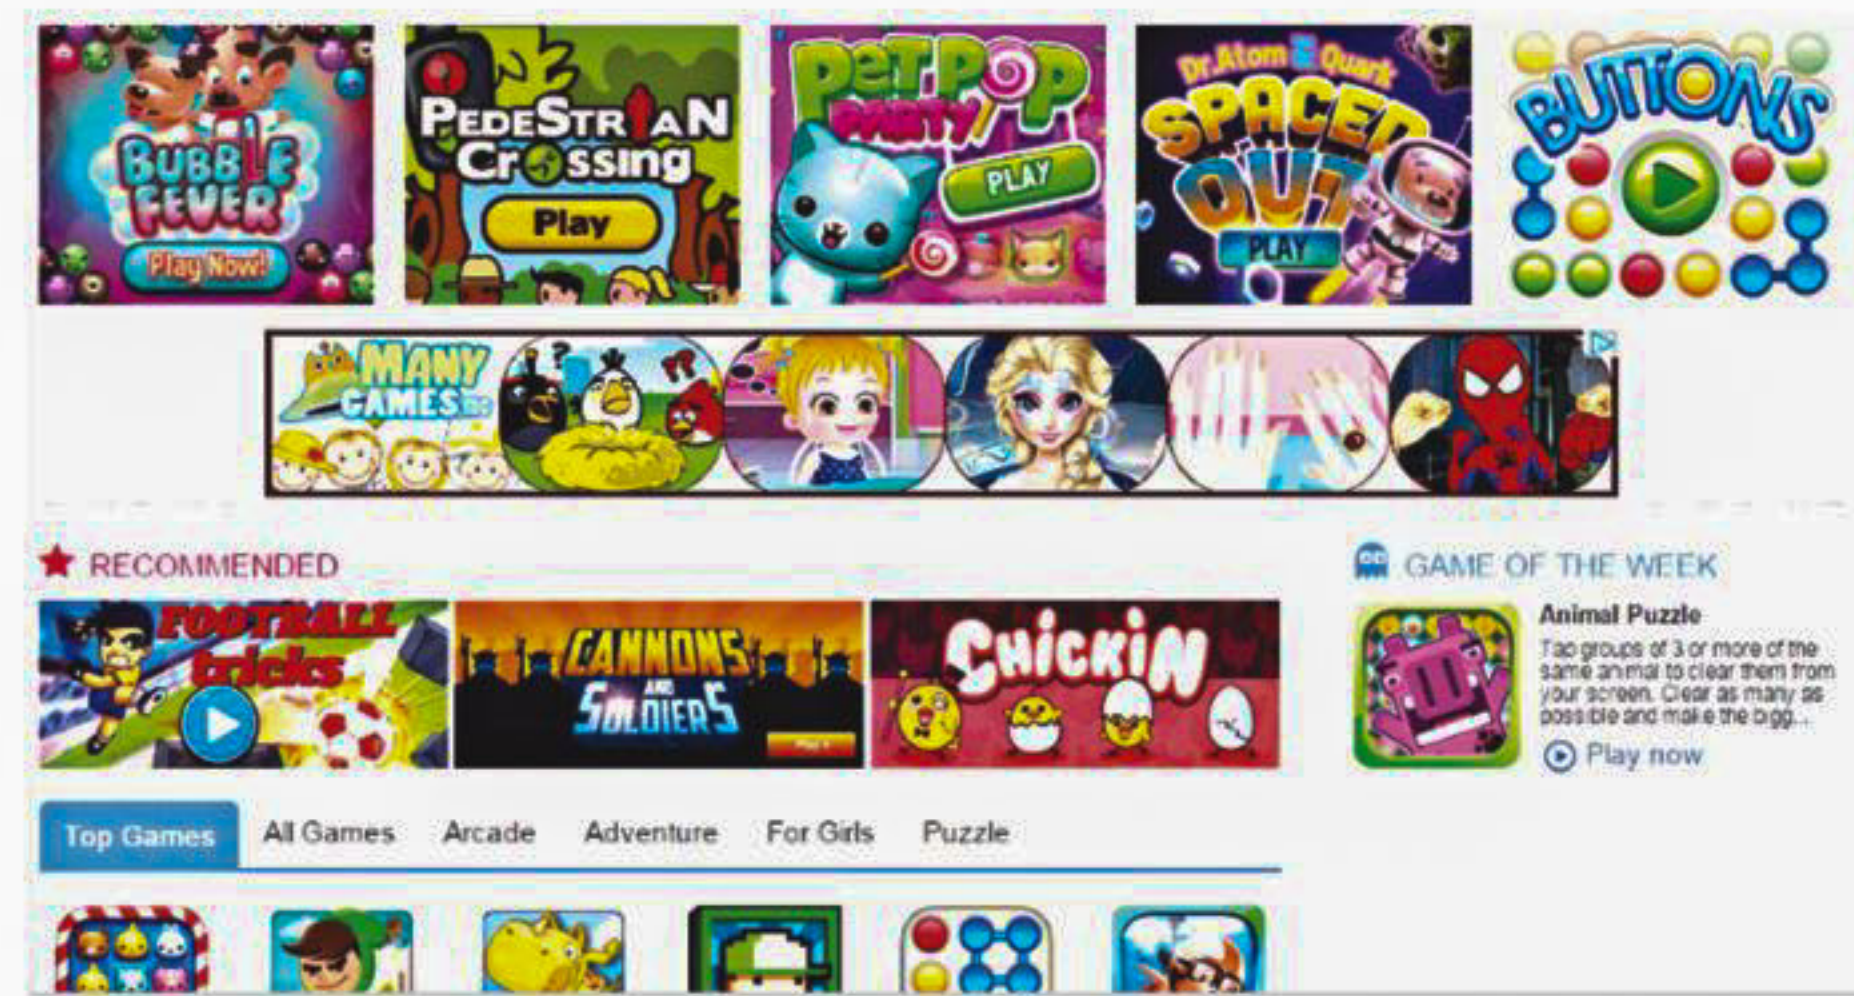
BUBBLE FEVER
Play Now!

PEDESTRIAN Crossing
Play

Pet Pop PARTY!
PLAY

Dr.Atom & Quark
SPACED OUT
PLAY

BUTTONS

MANY GAMES

RECOMMENDED

FOOTBALL tricks

CANNONS AND SOLDIERS
Play

CHICKIN

GAME OF THE WEEK

Animal Puzzle
Tap groups of 3 or more of the same animal to clear them from your screen. Clear as many as possible and make the bigg...
Play now

Top Games
All Games
Arcade
Adventure
For Girls
Puzzle